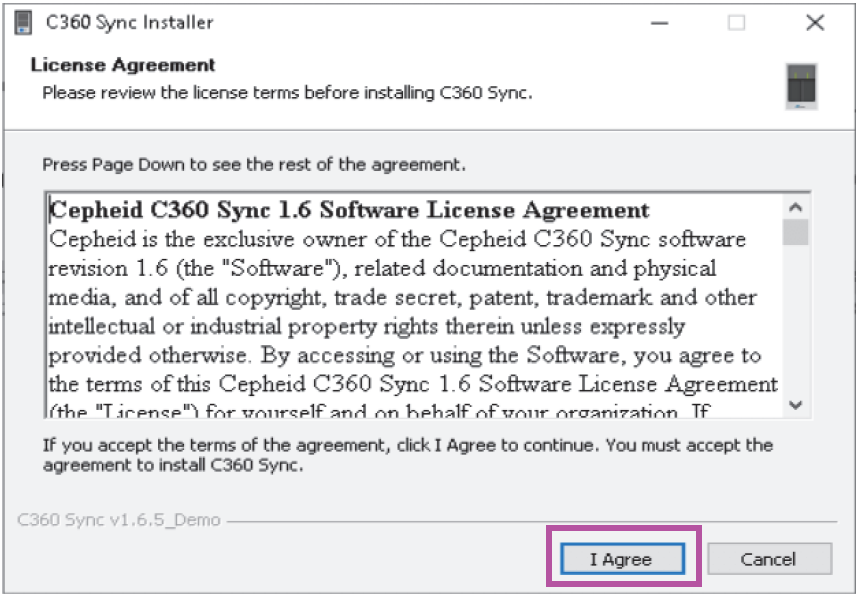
C360 Sync Installer

License Agreement
Please review the license terms before installing C360 Sync.

Press Page Down to see the rest of the agreement.

Cepheid C360 Sync 1.6 Software License Agreement
Cepheid is the exclusive owner of the Cepheid C360 Sync software revision 1.6 (the "Software"), related documentation and physical media, and of all copyright, trade secret, patent, trademark and other intellectual or industrial property rights therein unless expressly provided otherwise. By accessing or using the Software, you agree to the terms of this Cepheid C360 Sync 1.6 Software License Agreement (the "License") for yourself and on behalf of your organization. If

If you accept the terms of the agreement, click I Agree to continue. You must accept the agreement to install C360 Sync.

C360 Sync v1.6.5_Demo

I Agree

Cancel